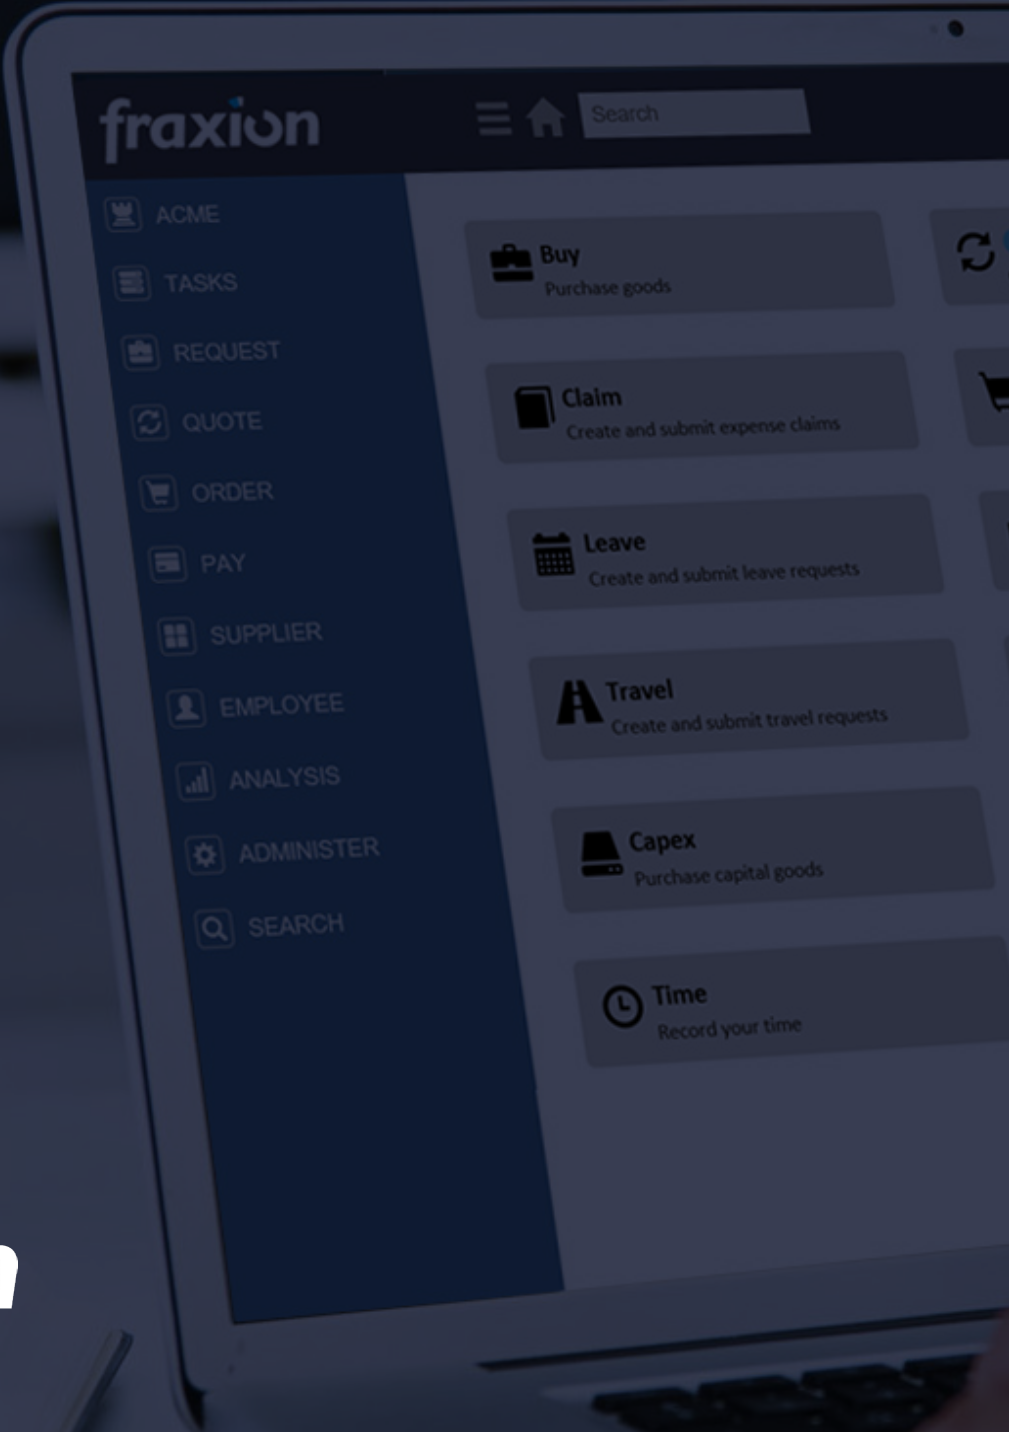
fraxion

Search

ACME

TASKS

REQUEST

QUOTE

ORDER

PAY

SUPPLIER

EMPLOYEE

ANALYSIS

ADMINISTER

SEARCH

Buy
Purchase goods

Claim
Create and submit expense claims

Leave
Create and submit leave requests

Travel
Create and submit travel requests

Capex
Purchase capital goods

Time
Record your time